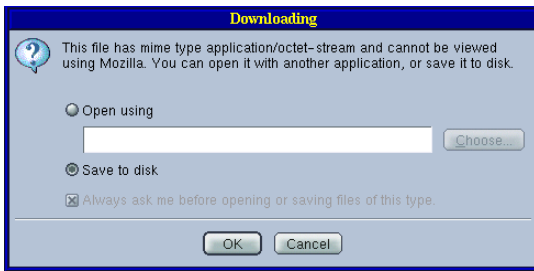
Downloading

This file has mime type application/octet-stream and cannot be viewed using Mozilla. You can open it with another application, or save it to disk.

Open using

Choose...

Save to disk

Always ask me before opening or saving files of this type.

OK

Cancel